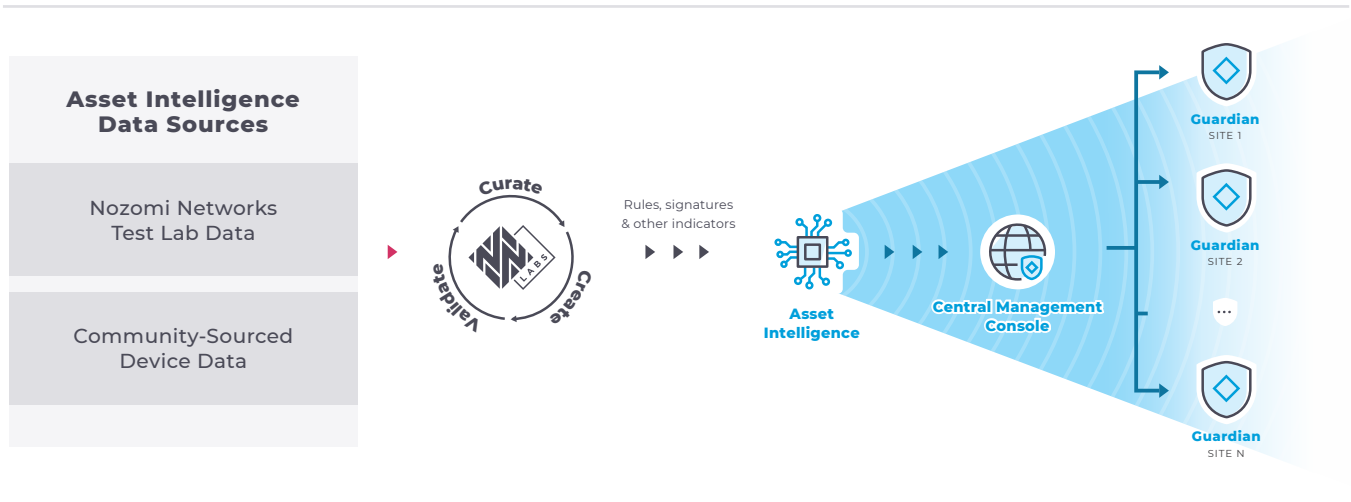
Asset Intelligence Data Sources

Nozomi Networks Test Lab Data

Community-Sourced Device Data

Curate

Create

Validate

LABS

Rules, signatures & other indicators

Asset Intelligence

Central Management Console

Guardian
SITE 1

Guardian
SITE 2

...

Guardian
SITE N